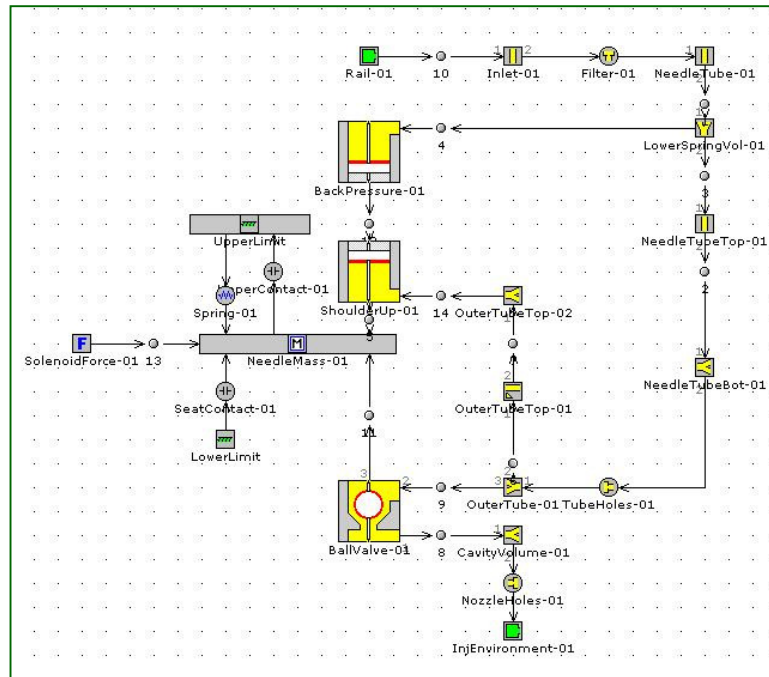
Rail-01
10
1
2
Inlet-01
Filter-01
1
NeedleTube-01
4
1
LowerSpringVol-01
BackPressure-01
3
UpperLimit
1
NeedleTubeTop-01
UpperContact-01
Spring-01
ShoulderUp-01
14
OuterTubeTop-02
2
F
SolenoidForce-01
13
M
NeedleMass-01
2
1
NeedleTubeBot-01
SeatContact-01
OuterTubeTop-01
11
LowerLimit
3
2
9
3
1
OuterTube-01
TubeHoles-01
BallValve-01
8
1
CavityVolume-01
NozzleHoles-01
InjEnvironment-01